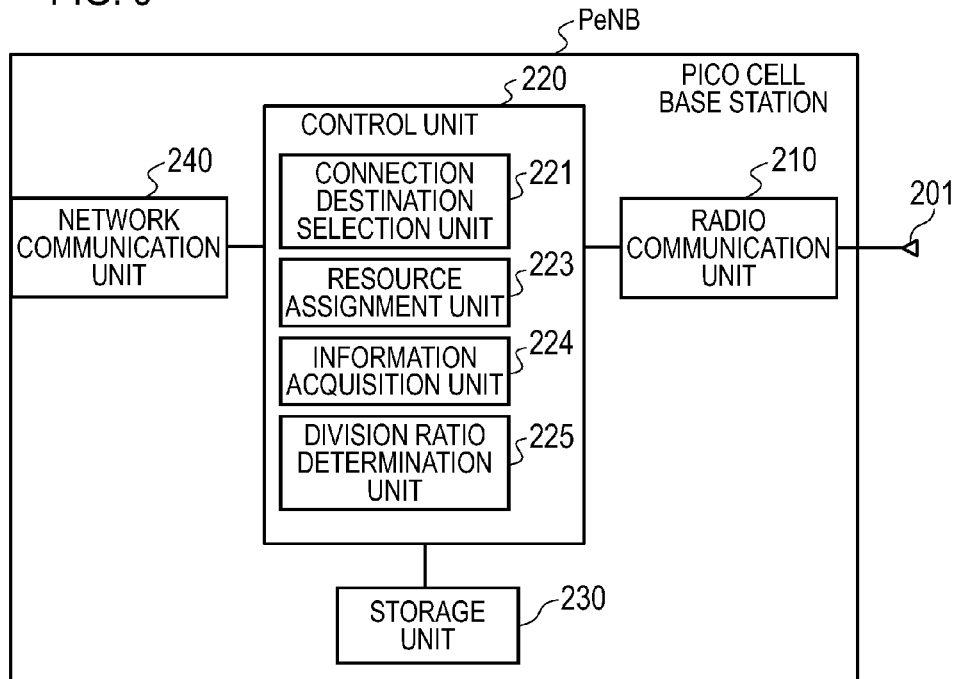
FIG. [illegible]

PeNB

PICO CELL BASE STATION

220

CONTROL UNIT

240

NETWORK COMMUNICATION UNIT

CONNECTION DESTINATION SELECTION UNIT

221

RESOURCE ASSIGNMENT UNIT

223

INFORMATION ACQUISITION UNIT

224

DIVISION RATIO DETERMINATION UNIT

225

210

RADIO COMMUNICATION UNIT

201

STORAGE UNIT

230